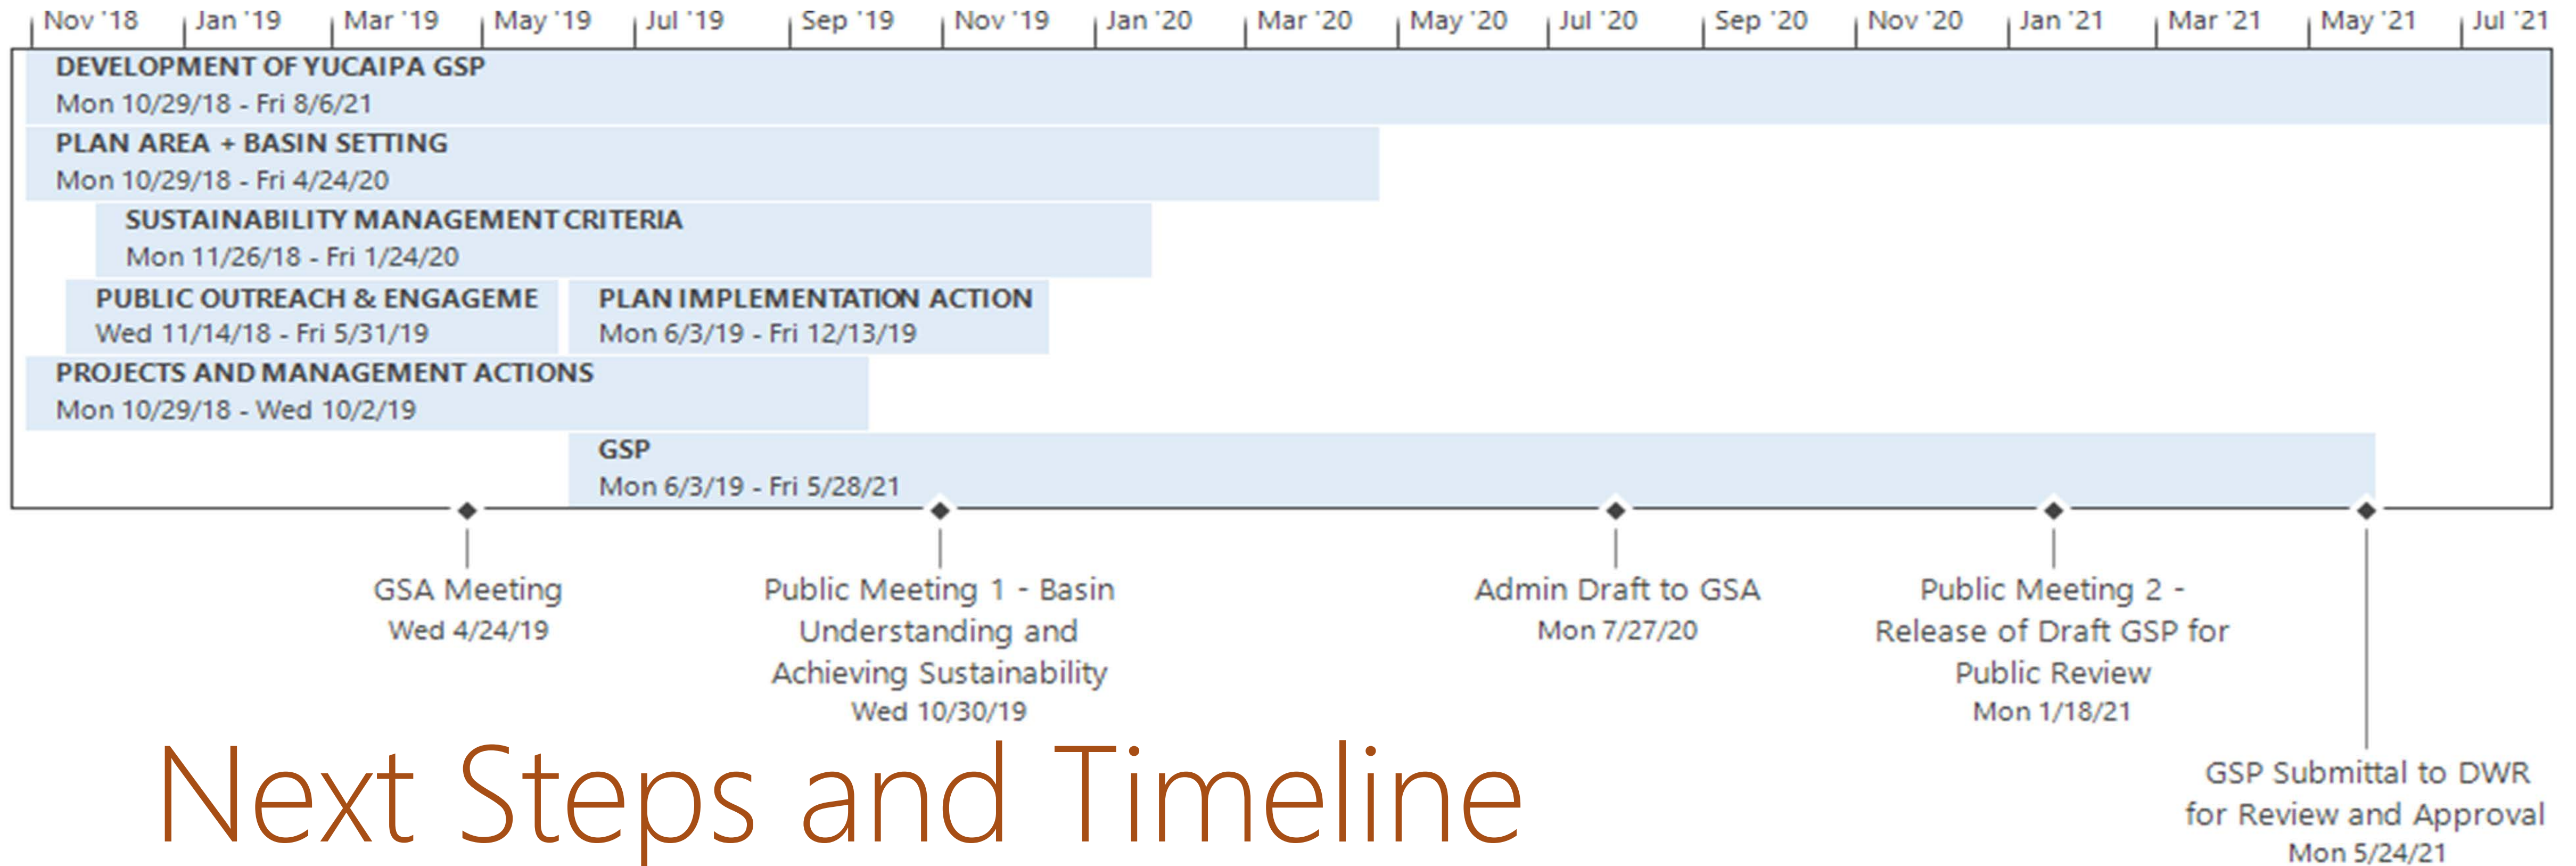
Nov '18 Jan '19 Mar '19 May '19 Jul '19 Sep '19 Nov '19 Jan '20 Mar '20 May '20 Jul '20 Sep '20 Nov '20 Jan '21 Mar '21 May '21 Jul '21

DEVELOPMENT OF YUCAIPA GSP
Mon 10/29/18 - Fri 8/6/21

PLAN AREA + BASIN SETTING
Mon 10/29/18 - Fri 4/24/20

SUSTAINABILITY MANAGEMENT CRITERIA
Mon 11/26/18 - Fri 1/24/20

PUBLIC OUTREACH & ENGAGEME
Wed 11/14/18 - Fri 5/31/19

PLAN IMPLEMENTATION ACTION
Mon 6/3/19 - Fri 12/13/19

PROJECTS AND MANAGEMENT ACTIONS
Mon 10/29/18 - Wed 10/2/19

GSP
Mon 6/3/19 - Fri 5/28/21

GSA Meeting
Wed 4/24/19

Public Meeting 1 - Basin Understanding and Achieving Sustainability
Wed 10/30/19

Admin Draft to GSA
Mon 7/27/20

Public Meeting 2 - Release of Draft GSP for Public Review
Mon 1/18/21

GSP Submittal to DWR for Review and Approval
Mon 5/24/21

Next Steps and Timeline